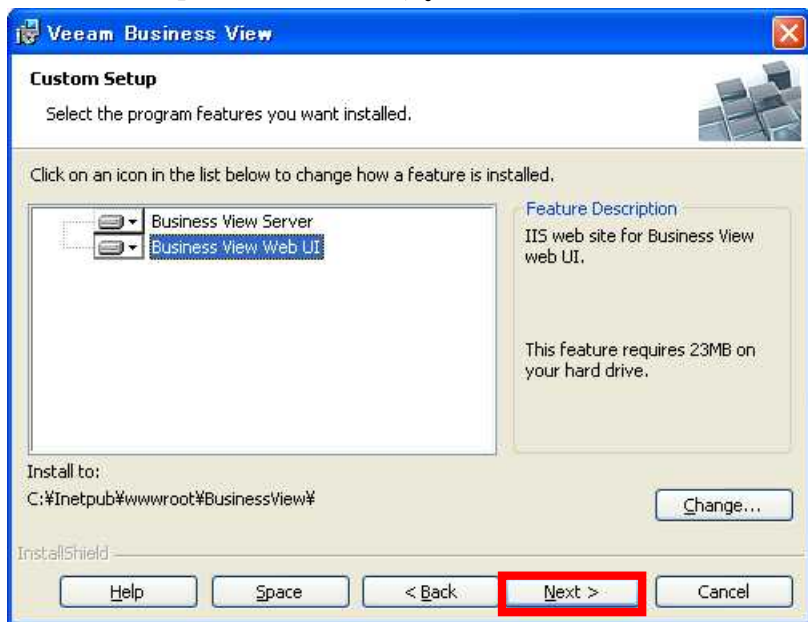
Veeam Business View

Custom Setup

Select the program features you want installed.

Click on an icon in the list below to change how a feature is installed.

Business View Server
Business View Web UI

Feature Description
IIS web site for Business View web UI.

This feature requires 23MB on your hard drive.

Install to:
C:¥Inetpub¥wwwroot¥BusinessView¥

Change...

InstallShield

Help
Space
< Back
Next >
Cancel